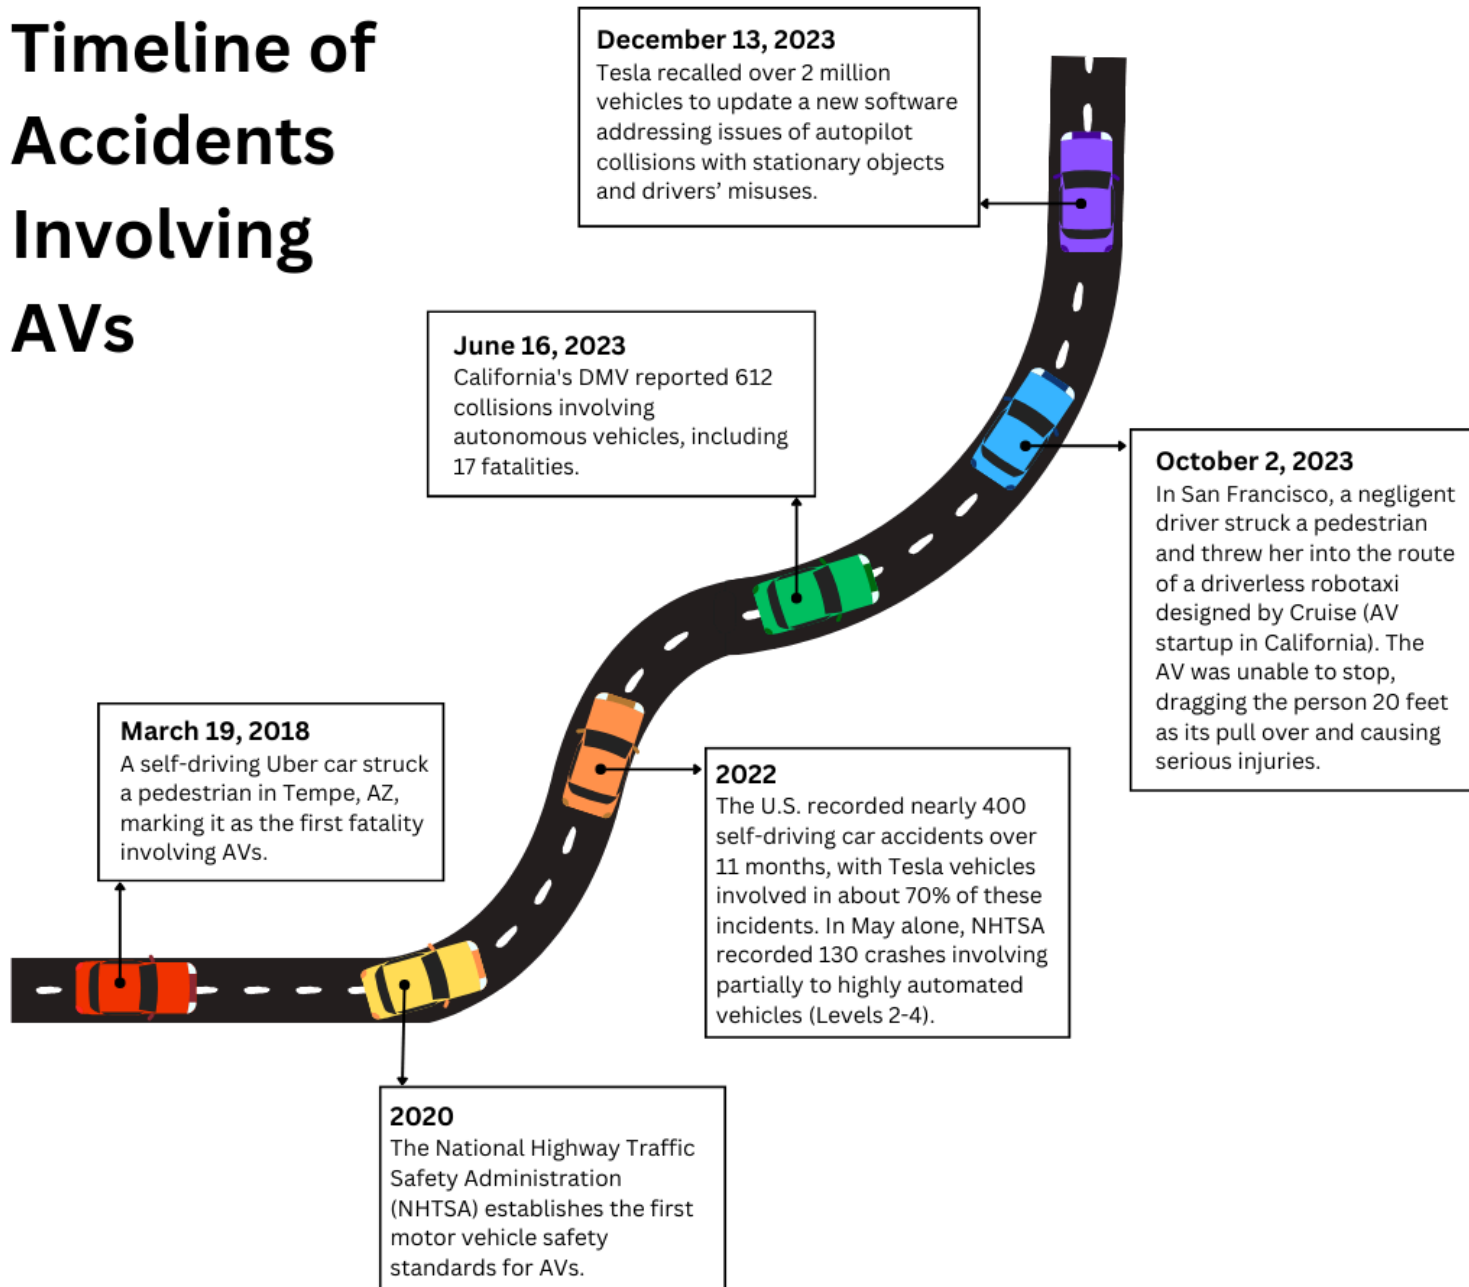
Timeline of Accidents Involving AVs

March 19, 2018
A self-driving Uber car struck a pedestrian in Tempe, AZ, marking it as the first fatality involving AVs.

2020
The National Highway Traffic Safety Administration (NHTSA) establishes the first motor vehicle safety standards for AVs.

2022
The U.S. recorded nearly 400 self-driving car accidents over 11 months, with Tesla vehicles involved in about 70% of these incidents. In May alone, NHTSA recorded 130 crashes involving partially to highly automated vehicles (Levels 2-4).

June 16, 2023
California's DMV reported 612 collisions involving autonomous vehicles, including 17 fatalities.

October 2, 2023
In San Francisco, a negligent driver struck a pedestrian and threw her into the route of a driverless robotaxi designed by Cruise (AV startup in California). The AV was unable to stop, dragging the person 20 feet as its pull over and causing serious injuries.

December 13, 2023
Tesla recalled over 2 million vehicles to update a new software addressing issues of autopilot collisions with stationary objects and drivers' misuses.